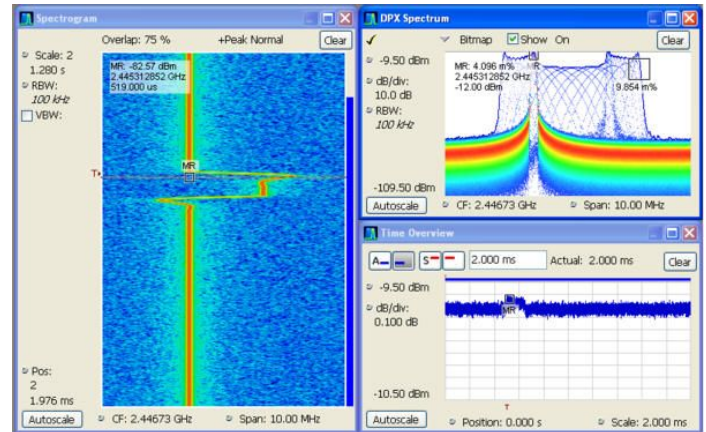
Spectrogram

Overlap: 75 %
+Peak Normal
Clear

Scale: 2
1.280 s
RBW:
100 kHz
VBW:

MR: -82.57 dBm
2.445312852 GHz
519.000 us

MR
T

Pos:
2
1.976 ms

Autoscale
CF: 2.44673 GHz
Span: 10.00 MHz

DPX Spectrum

Bitmap
Show
On
Clear

-9.50 dBm
dB/div:
10.0 dB
RBW:
100 kHz

MR: 4.096 m%
2.445312852 GHz
-12.00 dBm
R
9.854 m%

-109.50 dBm

Autoscale
CF: 2.44673 GHz
Span: 10.00 MHz

Time Overview

2.000 ms
Actual: 2.000 ms
Clear

-9.50 dBm
dB/div:
0.100 dB

MR

-10.50 dBm

T

Autoscale
Position: 0.000 s
Scale: 2.000 ms